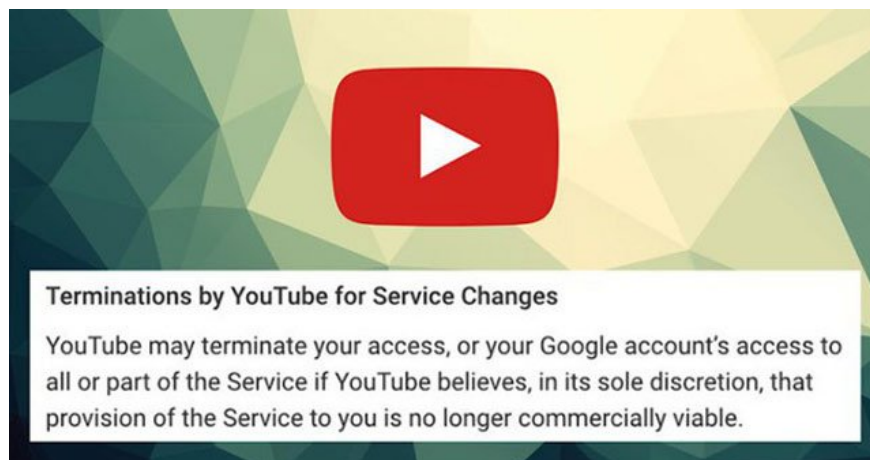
Terminations by YouTube for Service Changes

YouTube may terminate your access, or your Google account's access to all or part of the Service if YouTube believes, in its sole discretion, that provision of the Service to you is no longer commercially viable.